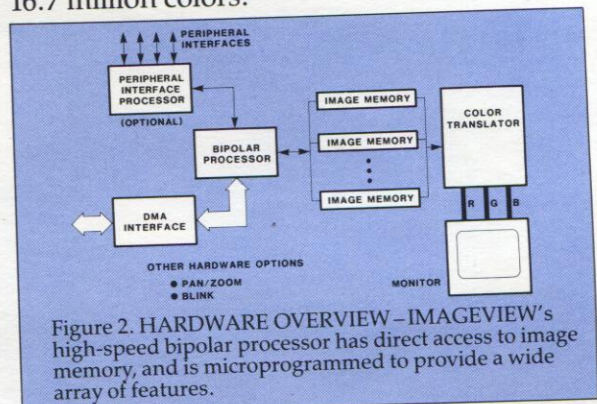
16.7 million colors.

PERIPHERAL INTERFACES

PERIPHERAL INTERFACE PROCESSOR

(OPTIONAL)

BIPOLAR PROCESSOR

IMAGE MEMORY

IMAGE MEMORY

IMAGE MEMORY

COLOR TRANSLATOR

R G B

DMA INTERFACE

MONITOR

OTHER HARDWARE OPTIONS
● PAN/ZOOM
● BLINK

Figure 2. HARDWARE OVERVIEW – IMAGEVIEW's high-speed bipolar processor has direct access to image memory, and is microprogrammed to provide a wide array of features.